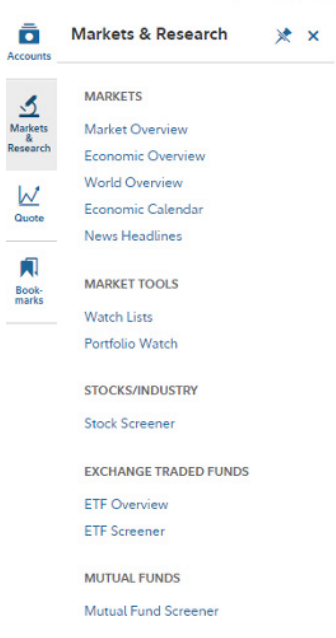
Accounts

Markets & Research

Quote

Book-marks

Markets & Research

MARKETS

Market Overview

Economic Overview

World Overview

Economic Calendar

News Headlines

MARKET TOOLS

Watch Lists

Portfolio Watch

STOCKS/INDUSTRY

Stock Screener

EXCHANGE TRADED FUNDS

ETF Overview

ETF Screener

MUTUAL FUNDS

Mutual Fund Screener